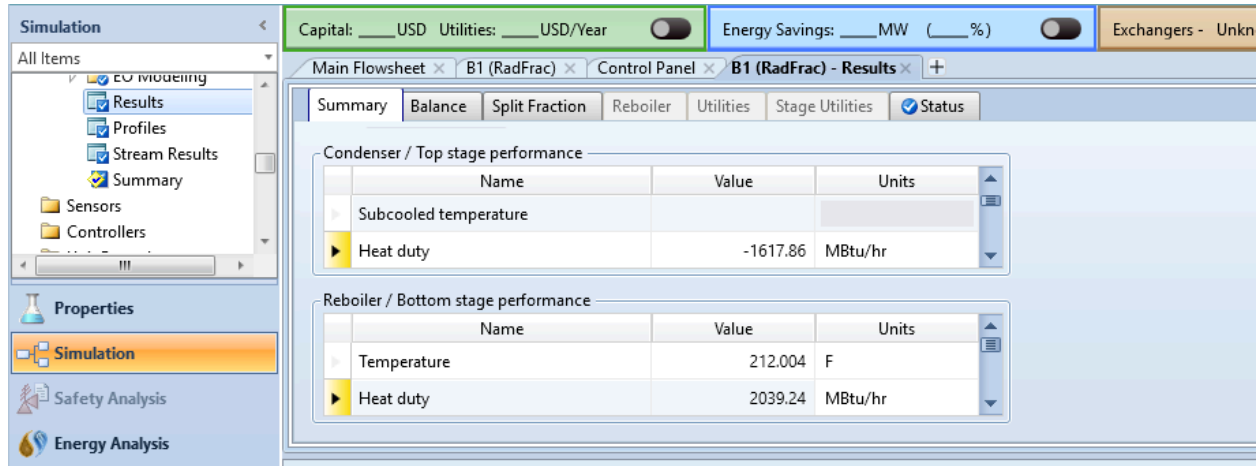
Simulation

All Items

EO Modeling
Results
Profiles
Stream Results
Summary
Sensors
Controllers

Properties
Simulation
Safety Analysis
Energy Analysis

Capital: ____USD Utilities: ____USD/Year

Energy Savings: ____MW (____%)

Exchangers - Unkn

Main Flowsheet × | B1 (RadFrac) × | Control Panel × | B1 (RadFrac) - Results × | +

Summary | Balance | Split Fraction | Reboiler | Utilities | Stage Utilities | Status

Condenser / Top stage performance

| | Name | Value | Units |
|---|---|---|---|
| | Subcooled temperature | | |
| ▶ | Heat duty | -1617.86 | MBtu/hr |

Reboiler / Bottom stage performance

| | Name | Value | Units |
|---|---|---|---|
| | Temperature | 212.004 | F |
| ▶ | Heat duty | 2039.24 | MBtu/hr |